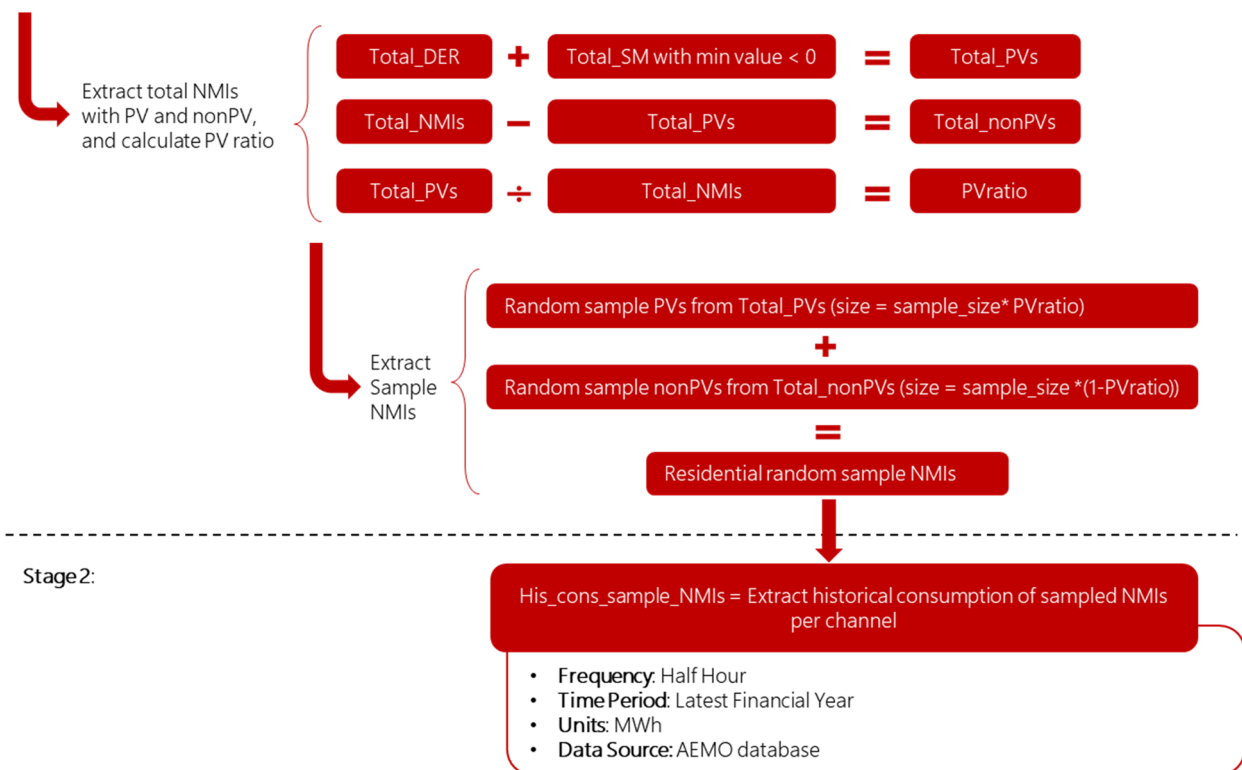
Extract total NMIs with PV and nonPV, and calculate PV ratio

Total_DER + Total_SM with min value < 0 = Total_PVs

Total_NMIs − Total_PVs = Total_nonPVs

Total_PVs ÷ Total_NMIs = PVratio

Extract Sample NMIs

Random sample PVs from Total_PVs (size = sample_size* PVratio)

+

Random sample nonPVs from Total_nonPVs (size = sample_size *(1-PVratio))

=

Residential random sample NMIs

Stage 2:

His_cons_sample_NMIs = Extract historical consumption of sampled NMIs per channel

- **Frequency**: Half Hour
- **Time Period**: Latest Financial Year
- **Units**: MWh
- **Data Source:** AEMO database